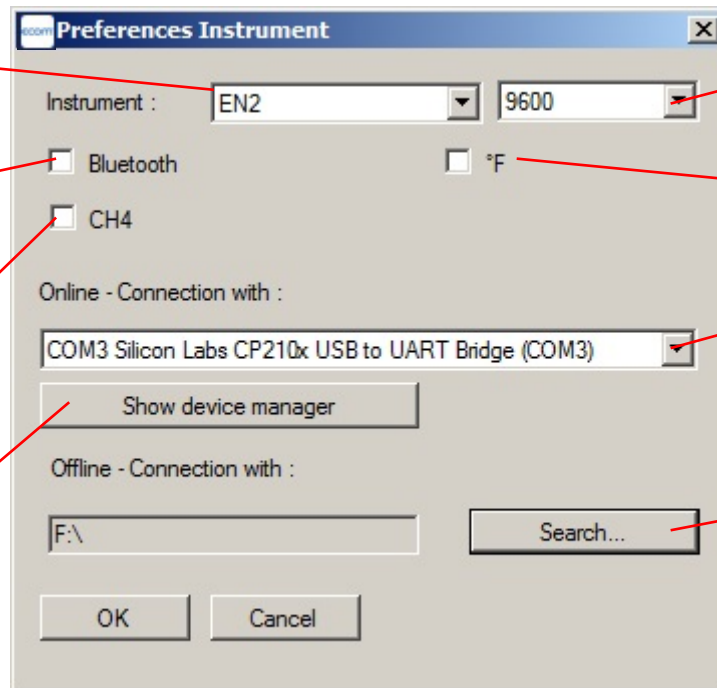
ecom Preferences Instrument

Instrument : EN2 9600

Bluetooth

°F

CH4

Online - Connection with :

COM3 Silicon Labs CP210x USB to UART Bridge (COM3)

Show device manager

Offline - Connection with :

F:\

Search...

OK

Cancel